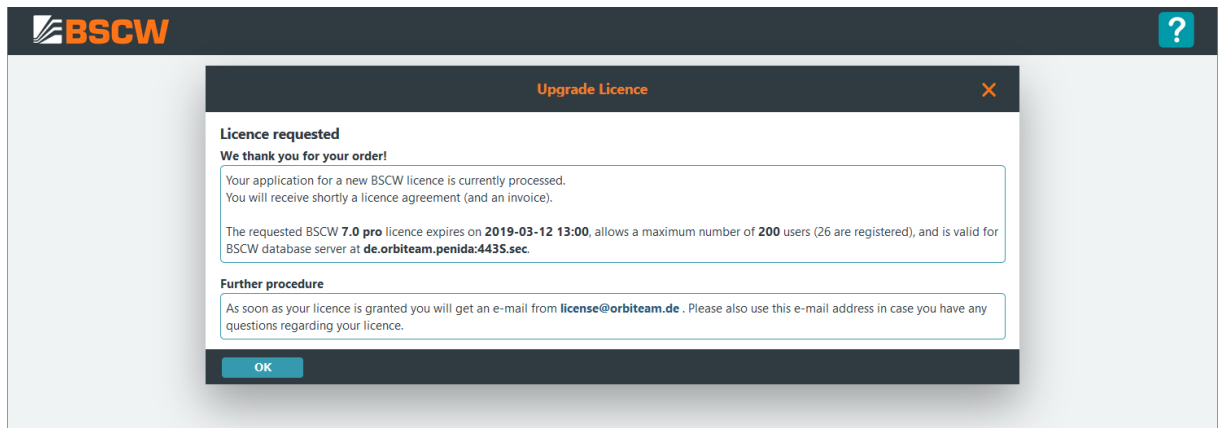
BSCW

?

Upgrade Licence

X

Licence requested

We thank you for your order!

Your application for a new BSCW licence is currently processed.
You will receive shortly a licence agreement (and an invoice).

The requested BSCW 7.0 pro licence expires on 2019-03-12 13:00, allows a maximum number of 200 users (26 are registered), and is valid for BSCW database server at de.orbiteam.penida:443S.sec.

Further procedure

As soon as your licence is granted you will get an e-mail from license@orbiteam.de . Please also use this e-mail address in case you have any questions regarding your licence.

OK